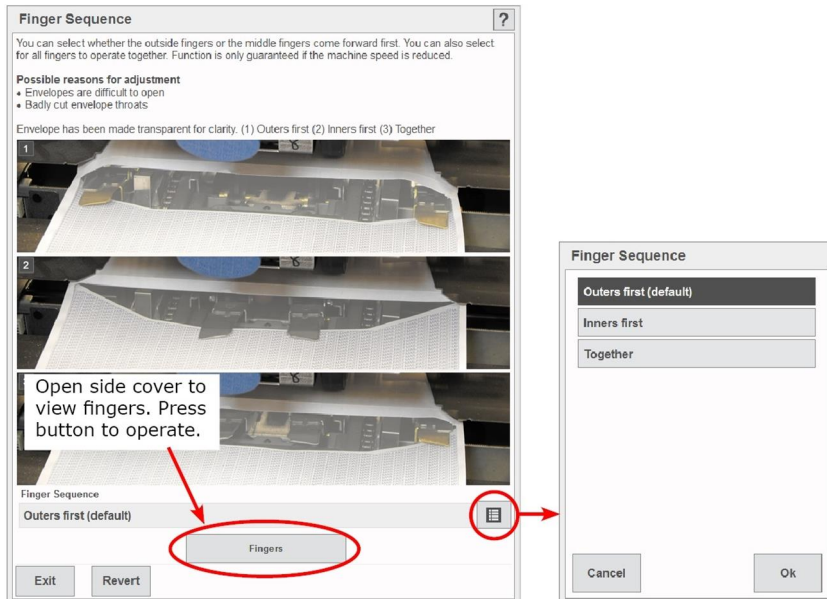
Finger Sequence

?

You can select whether the outside fingers or the middle fingers come forward first. You can also select for all fingers to operate together. Function is only guaranteed if the machine speed is reduced.

**Possible reasons for adjustment**
• Envelopes are difficult to open
• Badly cut envelope throats

Envelope has been made transparent for clarity. (1) Outers first (2) Inners first (3) Together

1

2

Open side cover to view fingers. Press button to operate.

Finger Sequence

Outers first (default)

Fingers

Exit

Revert

Finger Sequence

Outers first (default)

Inners first

Together

Cancel

Ok